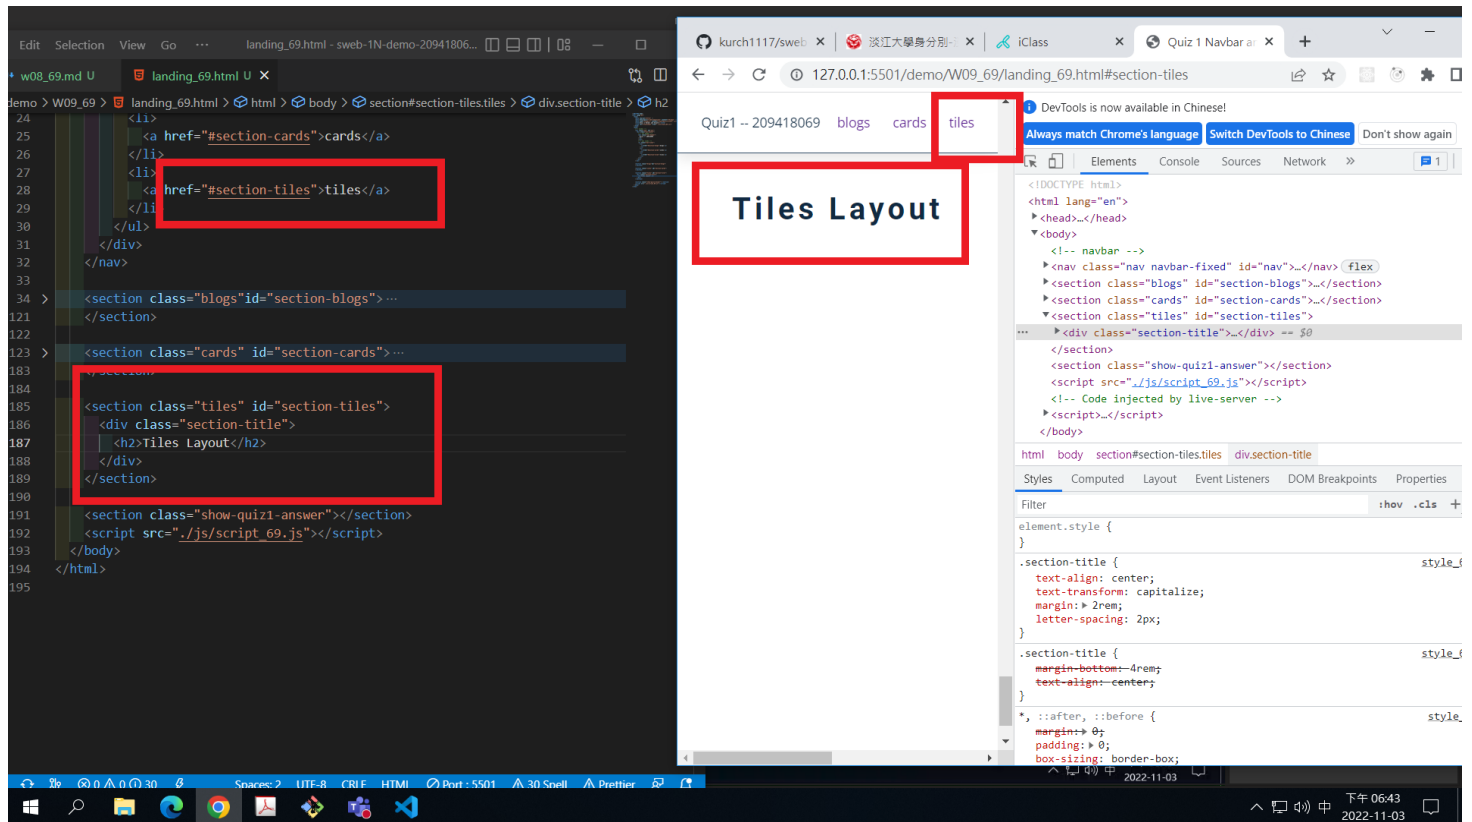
Edit Selection View Go ··· landing_69.html - sweb-1N-demo-20941806... 

w08_69.md U landing_69.html U ×

demo > W09_69 > landing_69.html > html > body > section#section-tiles.tiles > div.section-title > h2

24 <li>
25 <a href="#section-cards">cards</a>
26 </li>
27 <li>
28 <a href="#section-tiles">tiles</a>
29 </li>
30 </ul>
31 </div>
32 </nav>
33
34 <section class="blogs"id="section-blogs">···
121 </section>
122
123 <section class="cards" id="section-cards">···
183 </section>
184
185 <section class="tiles" id="section-tiles">
186 <div class="section-title">
187 <h2>Tiles Layout</h2>
188 </div>
189 </section>
190
191 <section class="show-quiz1-answer"></section>
192 <script src="./js/script_69.js"></script>
193 </body>
194 </html>
195

⊗ 0 ⚠ 0 ⓘ 30 Spaces: 2 UTF-8 CRLF HTML Port : 5501 30 Spell Prettier

kurch1117/sweb × 淡江大學身分別 × iClass × Quiz 1 Navbar a × +

127.0.0.1:5501/demo/W09_69/landing_69.html#section-tiles

Quiz1 -- 209418069 blogs cards tiles

Tiles Layout

DevTools is now available in Chinese!
Always match Chrome's language Switch DevTools to Chinese Don't show again

Elements Console Sources Network » 1

<!DOCTYPE html>
<html lang="en">
▸<head>…</head>
▾<body>
<!-- navbar -->
▸<nav class="nav navbar-fixed" id="nav">…</nav> flex
▸<section class="blogs" id="section-blogs">…</section>
▸<section class="cards" id="section-cards">…</section>
▾<section class="tiles" id="section-tiles">
··· ▸<div class="section-title">…</div> == $0
</section>
<section class="show-quiz1-answer"></section>
<script src="./js/script_69.js"></script>
<!-- Code injected by live-server -->
▸<script>…</script>
</body>

html body section#section-tiles.tiles div.section-title

Styles Computed Layout Event Listeners DOM Breakpoints Properties

Filter :hov .cls +

element.style {
}
.section-title { style_
text-align: center;
text-transform: capitalize;
margin: ▸ 2rem;
letter-spacing: 2px;
}
.section-title { style_
margin-bottom: 4rem;
text-align: center;
}
*, ::after, ::before { style_
margin: ▸ 0;
padding: ▸ 0;
box-sizing: border-box;

2022-11-03
下午 06:43
2022-11-03